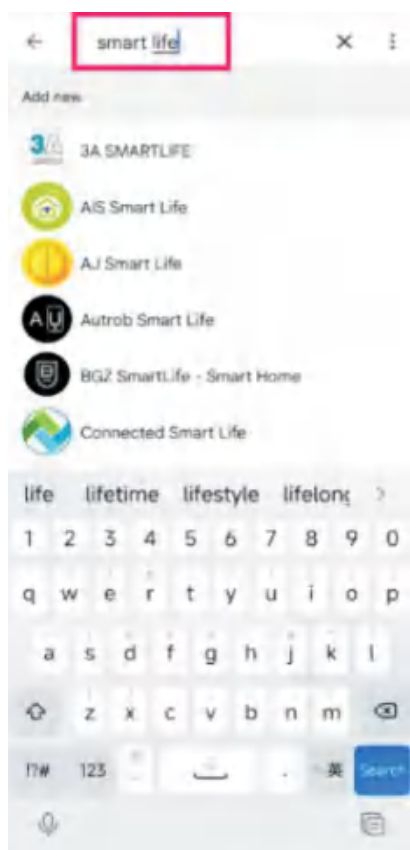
smart life

Add new

3A SMARTLIFE

AiS Smart Life

AJ Smart Life

Autrob Smart Life

BGZ SmartLife - Smart Home

Connected Smart Life

life lifetime lifestyle lifelong

1 2 3 4 5 6 7 8 9 0

q w e r t y u i o p

a s d f g h j k l

z x c v b n m

!?# 123 , . 英 Search